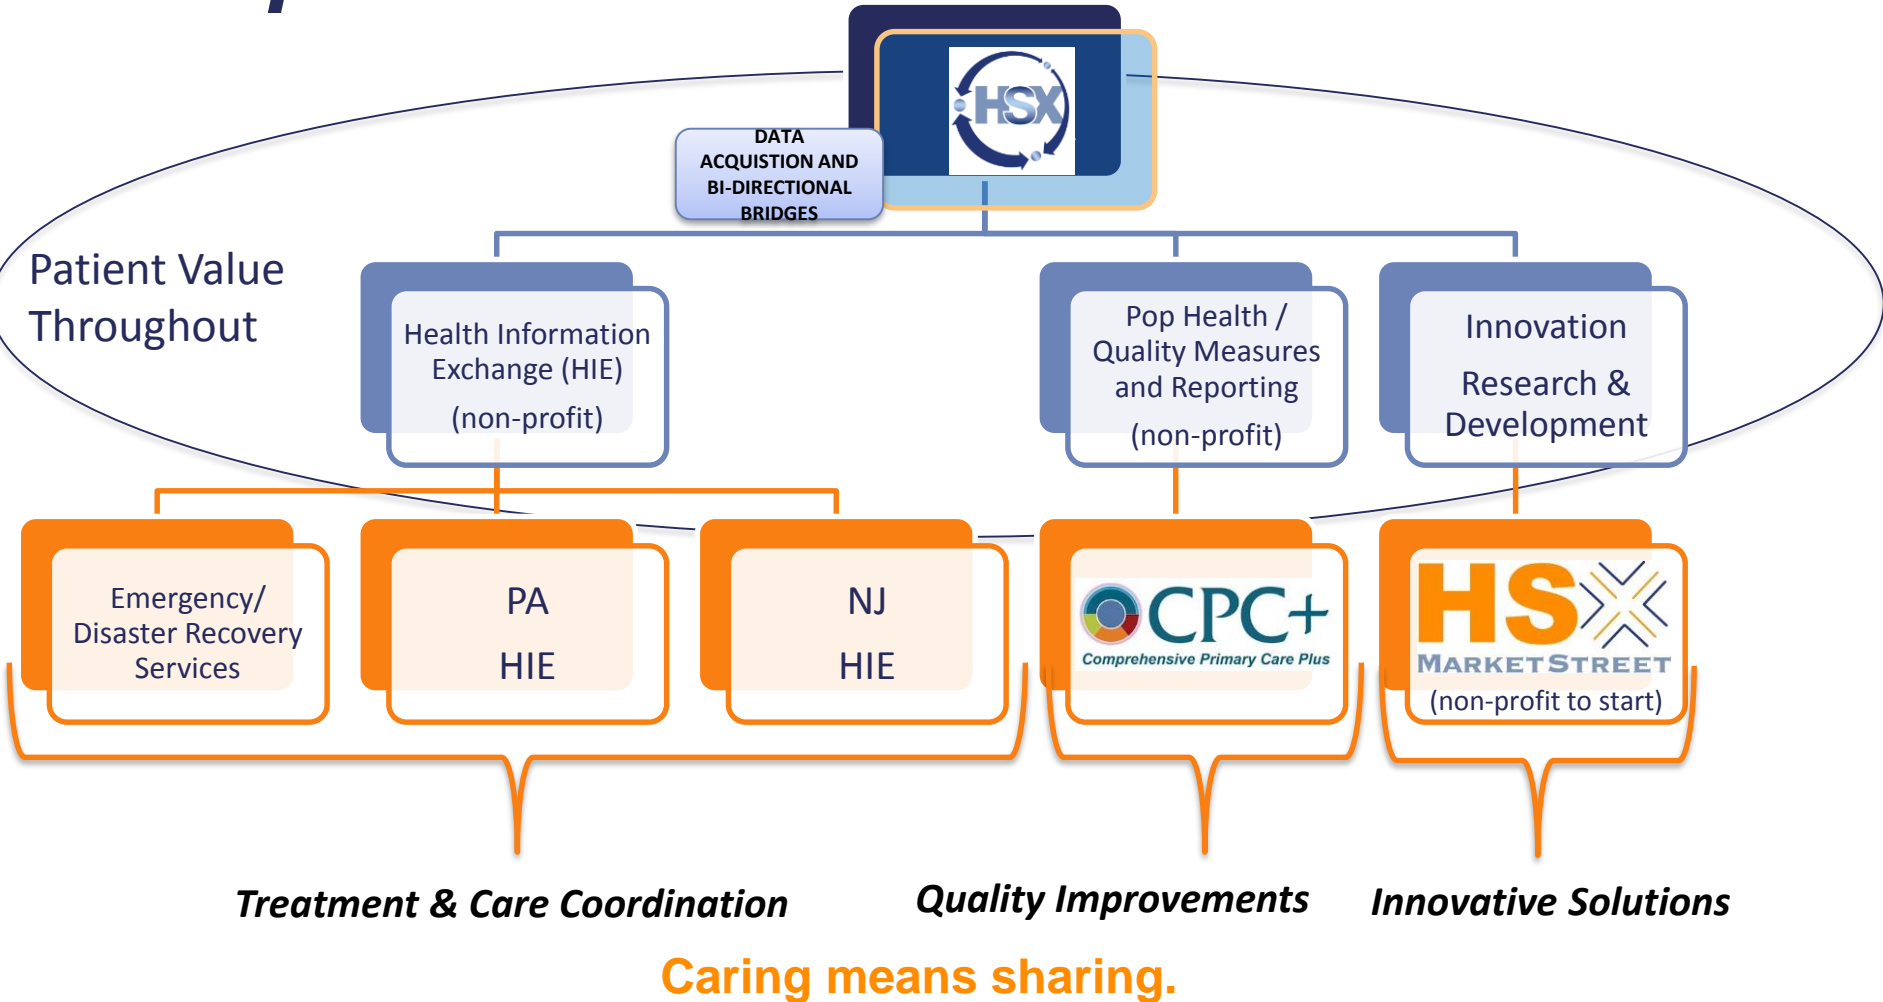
HSX

DATA ACQUISTION AND BI-DIRECTIONAL BRIDGES

Patient Value Throughout

Health Information Exchange (HIE)
(non-profit)

Pop Health / Quality Measures and Reporting
(non-profit)

Innovation
Research & Development

Emergency/ Disaster Recovery Services

PA
HIE

NJ
HIE

CPC+
Comprehensive Primary Care Plus

HSX
MARKETSTREET
(non-profit to start)

Treatment & Care Coordination

Quality Improvements

Innovative Solutions

Caring means sharing.